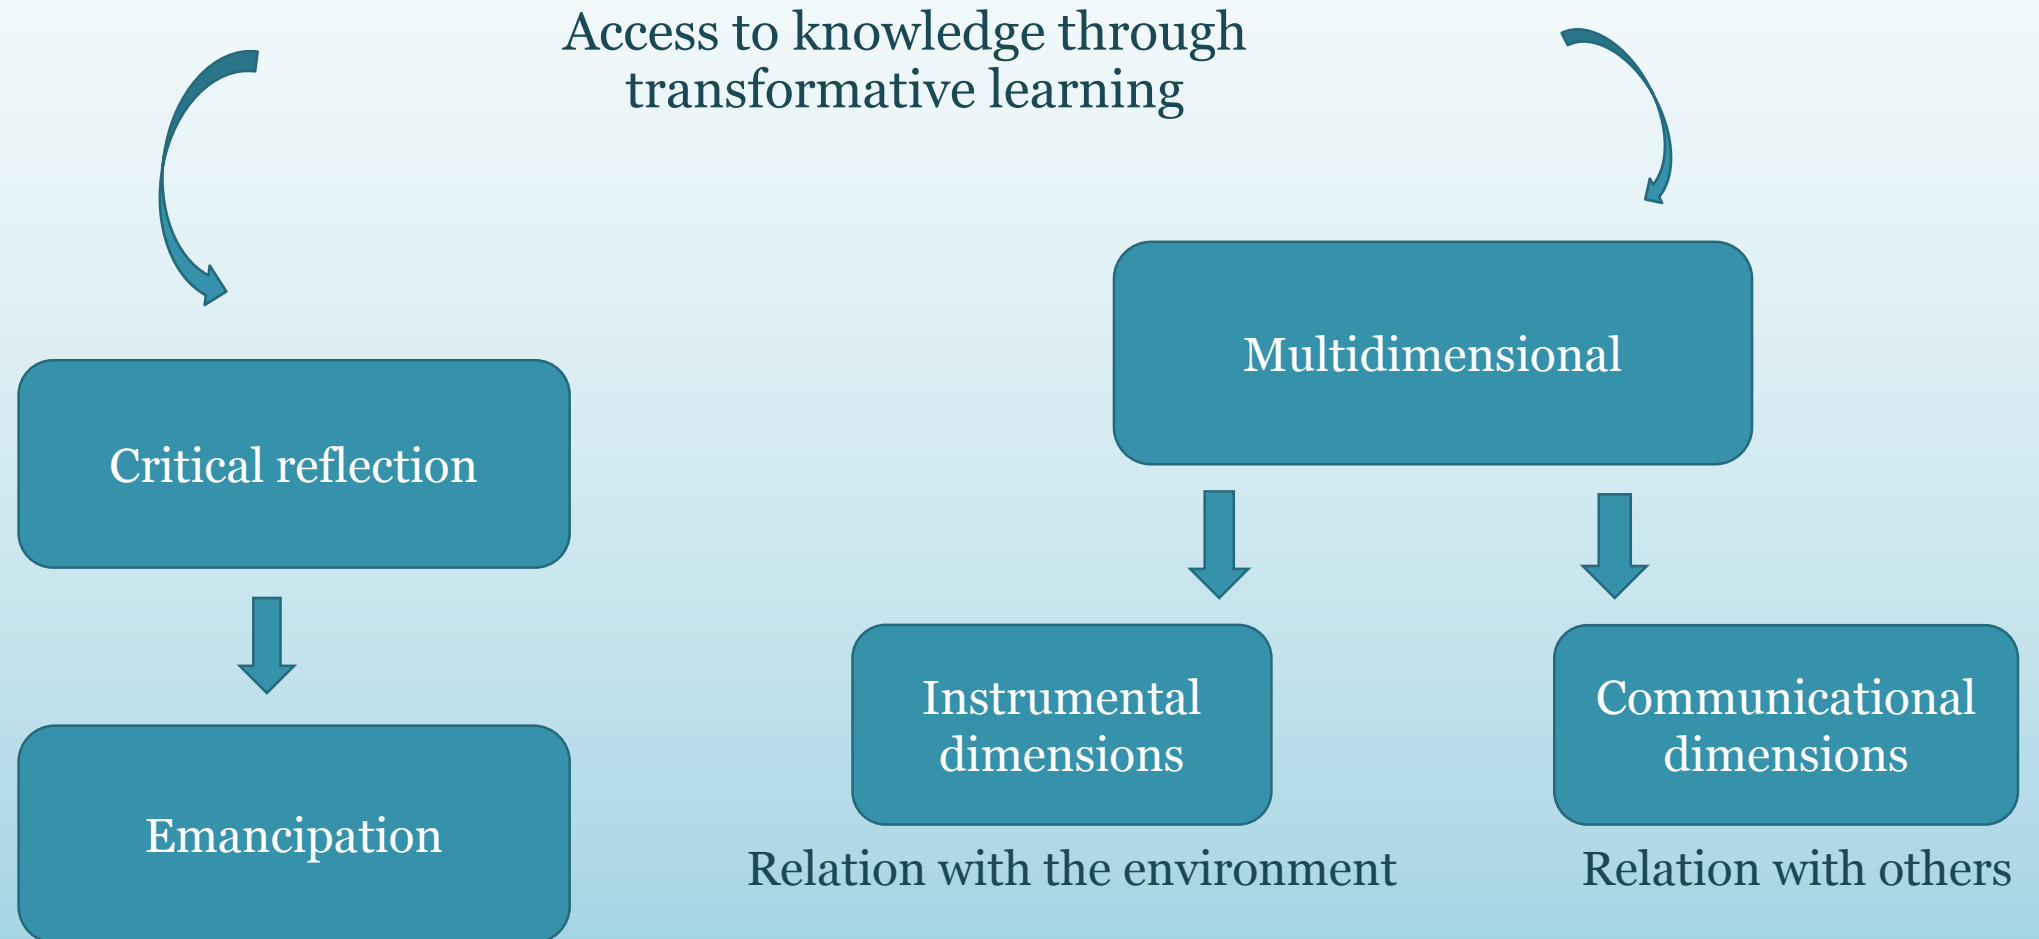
Access to knowledge through transformative learning

Critical reflection

Emancipation

Multidimensional

Instrumental dimensions

Communicational dimensions

Relation with the environment

Relation with others